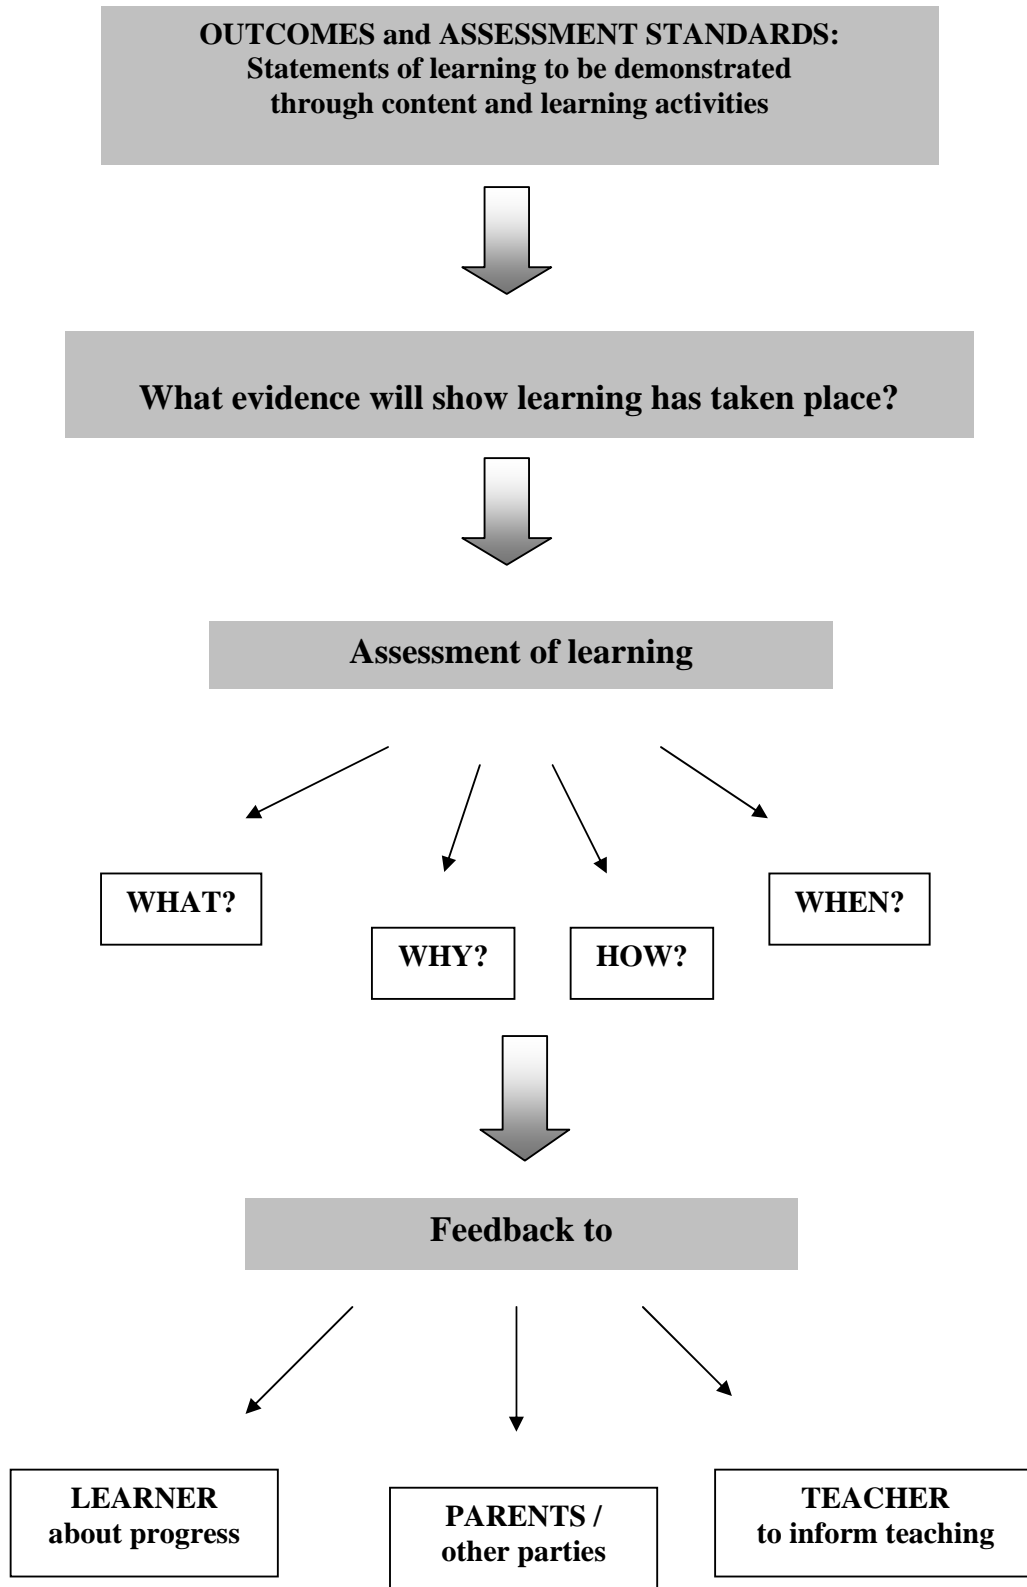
OUTCOMES and ASSESSMENT STANDARDS:
Statements of learning to be demonstrated through content and learning activities

What evidence will show learning has taken place?

Assessment of learning

WHAT?

WHY?

HOW?

WHEN?

Feedback to

LEARNER
about progress

PARENTS /
other parties

TEACHER
to inform teaching